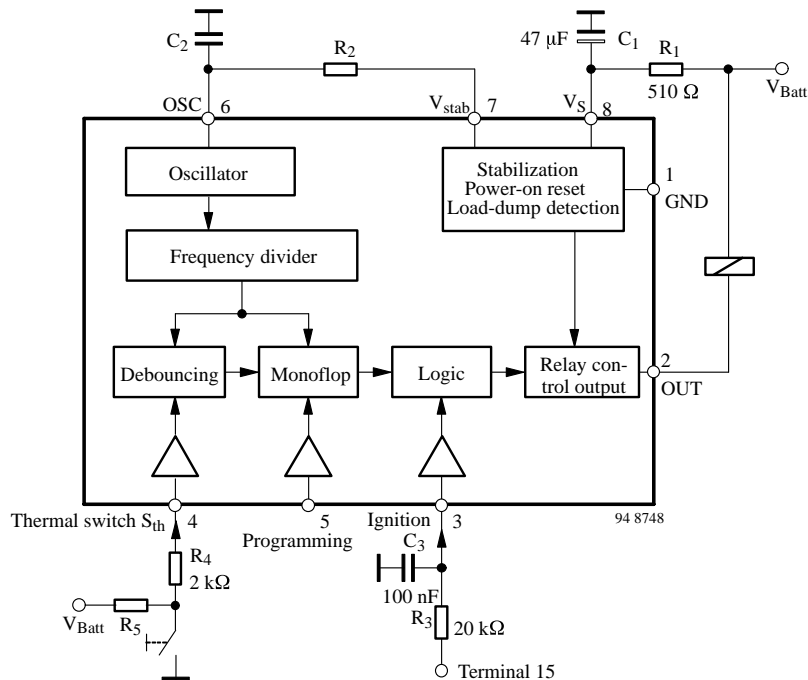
$C_2$

$R_2$

47 µF $C_1$

$R_1$

510 Ω

$V_{Batt}$

OSC 6

$V_{stab}$ 7

$V_S$ 8

Oscillator

Stabilization Power-on reset Load-dump detection

1 GND

Frequency divider

Debouncing

Monoflop

Logic

Relay control output

2 OUT

Thermal switch $S_{th}$ 4

5 Programming

Ignition 3

94 8748

$R_4$ 2 kΩ

$C_3$

100 nF

$R_3$ 20 kΩ

$V_{Batt}$ $R_5$

Terminal 15